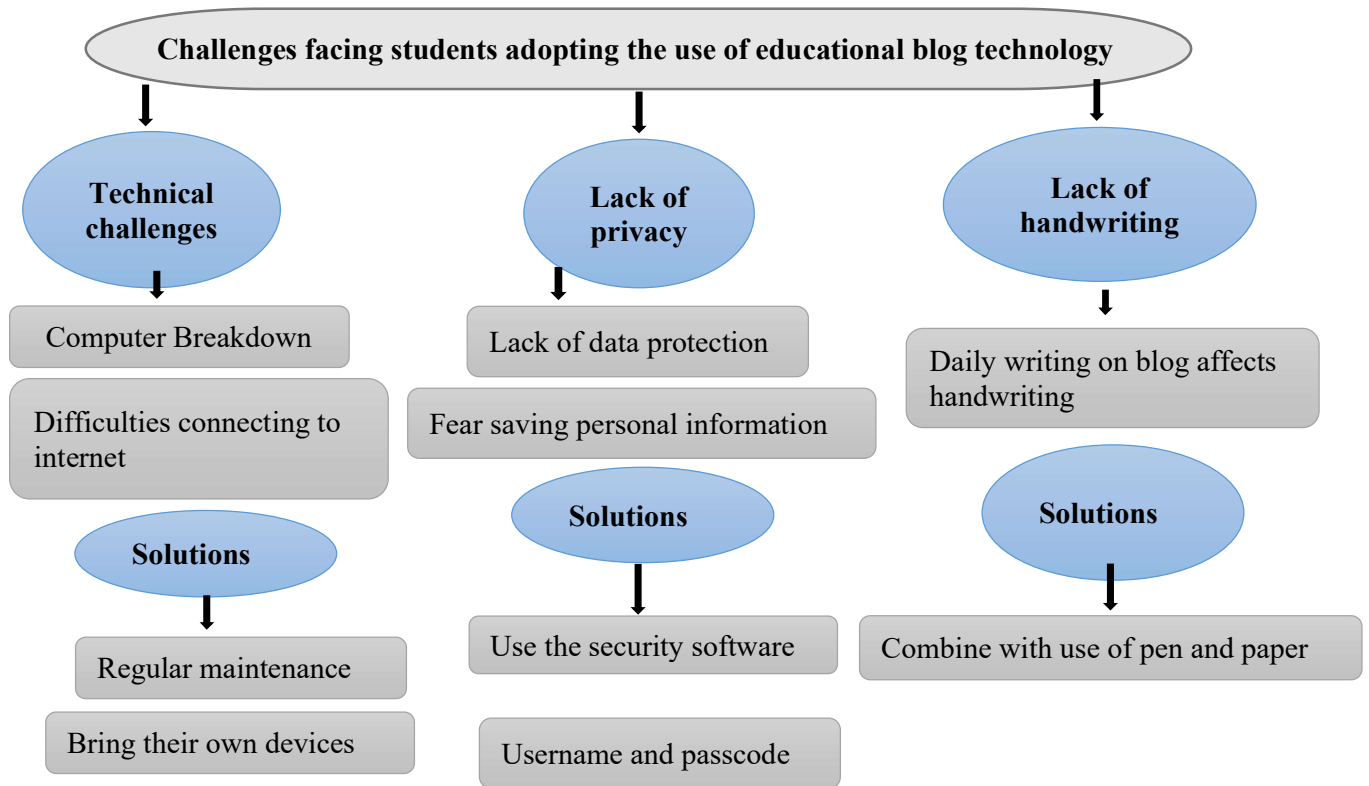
Challenges facing students adopting the use of educational blog technology

Technical challenges

Computer Breakdown

Difficulties connecting to internet

Solutions

Regular maintenance

Bring their own devices

Lack of privacy

Lack of data protection

Fear saving personal information

Solutions

Use the security software

Username and passcode

Lack of handwriting

Daily writing on blog affects handwriting

Solutions

Combine with use of pen and paper